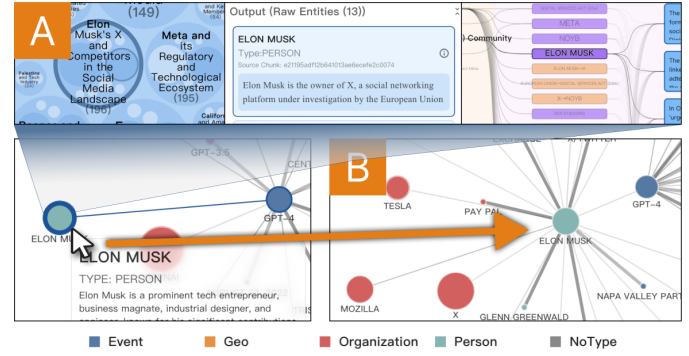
A

(149)

Elon Musk's X and Competitors in the Social Media Landscape (156)

Meta and its Regulatory and Technological Ecosystem (195)

Output (Raw Entities (13))

ELON MUSK
Type:PERSON
Source Chunk: e21195adf12b641013ae8ecefe2c0074

Elon Musk is the owner of X, a social networking platform under investigation by the European Union

) Community

META

NOYB

ELON MUSK

X-NOYB

GPT-3.5

ELON MU

GPT-4

ELON MUSK
TYPE: PERSON
Elon Musk is a prominent tech entrepreneur, business magnate, industrial designer, and

B

TESLA

PAY PAL

ELON MUSK

GPT-4

MOZILLA

X

GLENN GREENWALD

NAPA VALLEY PART

Event Geo Organization Person NoType